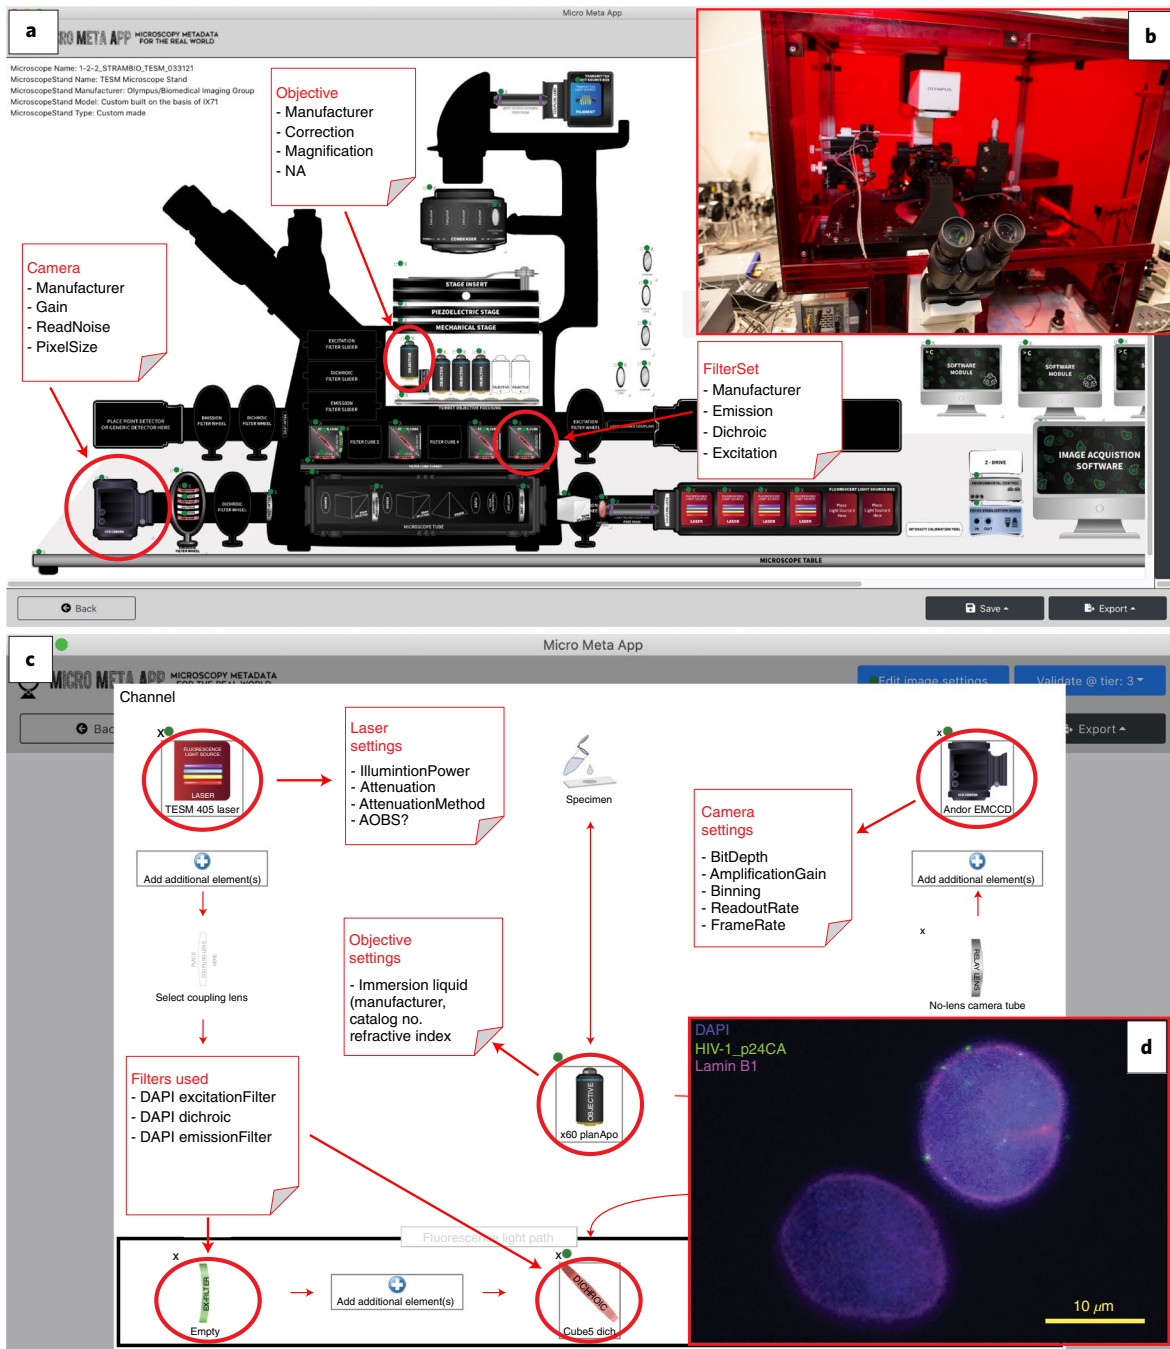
a

Micro Meta App

MICRO META APP MICROSCOPY METADATA FOR THE REAL WORLD

Microscope Name: 1-2-2_STRAMBIO_TESM_033121
MicroscopeStand Name: TESM Microscope Stand
MicroscopeStand Manufacturer: Olympus/Biomedical Imaging Group
MicroscopeStand Model: Custom built on the basis of IX71
MicroscopeStand Type: Custom made

Objective
- Manufacturer
- Correction
- Magnification
- NA

Camera
- Manufacturer
- Gain
- ReadNoise
- PixelSize

FilterSet
- Manufacturer
- Emission
- Dichroic
- Excitation

CONDENSER
STAGE INSERT
PIEZOELECTRIC STAGE
MECHANICAL STAGE
EXCITATION FILTER SLIDER
DICHROIC FILTER SLIDER
EMISSION FILTER SLIDER
PLACE POINT DETECTOR OR GENERIC DETECTOR HERE
EMISSION FILTER WHEEL
DICHROIC FILTER WHEEL
FILTER CUBE 2
FILTER CUBE 4
EXCITATION FILTER WHEEL
DICHROIC FILTER WHEEL
FILTER WHEEL
MICROSCOPE TUBE
SOFTWARE MODULE
SOFTWARE MODULE
IMAGE ACQUISITION SOFTWARE
2 - DRIVE
LASER
LASER
LASER
LASER
MICROSCOPE TABLE

Back
Save
Export

b

c

Micro Meta App

MICRO META APP MICROSCOPY METADATA FOR THE REAL WORLD

Edit image settings
Validate @ tier: 3
Export

Channel

x
FLUORESCENCE LIGHT SOURCE
LASER
TESM 405 laser

Laser settings
- IllumintionPower
- Attenuation
- AttenuationMethod
- AOBS?

Specimen

x
Andor EMCCD

Camera settings
- BitDepth
- AmplificationGain
- Binning
- ReadoutRate
- FrameRate

Add additional element(s)

Add additional element(s)

Select coupling lens

Objective settings
- Immersion liquid (manufacturer, catalog no. refractive index

x
RELAY LENS
No-lens camera tube

Filters used
- DAPI excitationFilter
- DAPI dichroic
- DAPI emissionFilter

OBJECTIVE
x60 planApo

Fluorescence light path

x
EX-FILTER
Empty

Add additional element(s)

x
DICHROIC
Cube5 dich

d

DAPI
HIV-1_p24CA
Lamin B1

10 $\mu m$